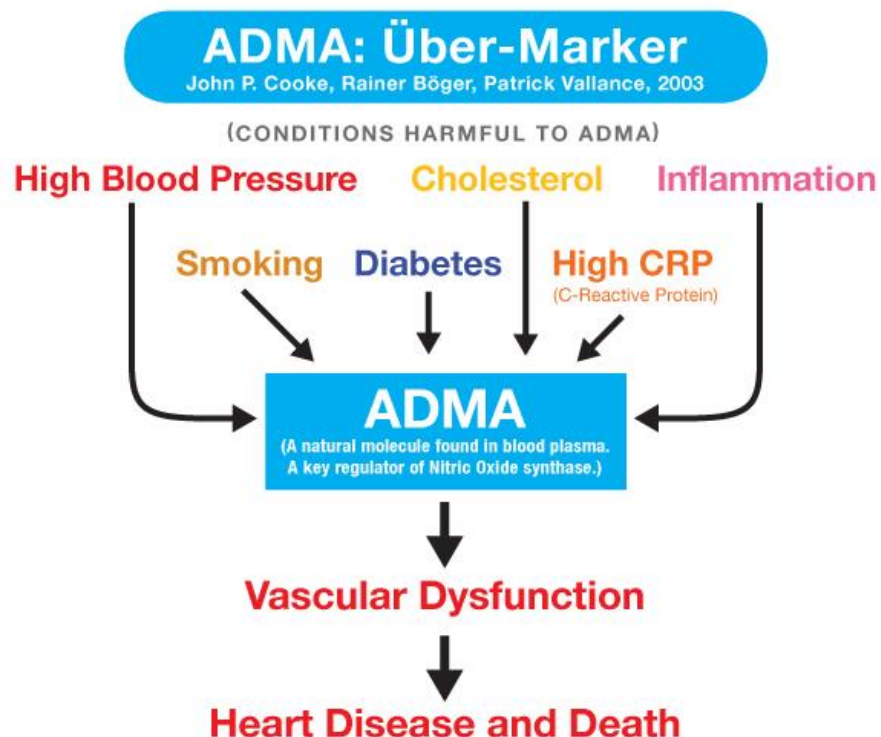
ADMA: Über-Marker
John P. Cooke, Rainer Böger, Patrick Vallance, 2003

(CONDITIONS HARMFUL TO ADMA)

High Blood Pressure

Cholesterol

Inflammation

Smoking

Diabetes

High CRP
(C-Reactive Protein)

ADMA
(A natural molecule found in blood plasma. A key regulator of Nitric Oxide synthase.)

Vascular Dysfunction

Heart Disease and Death